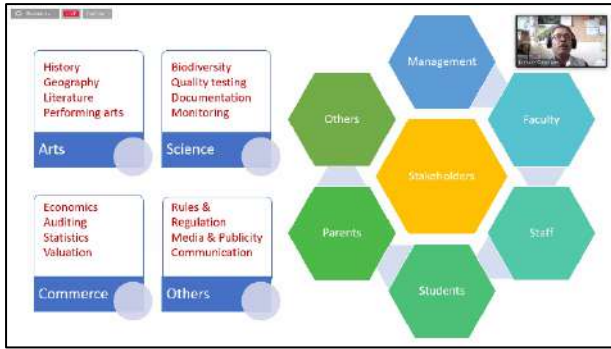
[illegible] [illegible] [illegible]

History
Geography
Literature
Performing arts

Arts

Biodiversity
Quality testing
Documentation
Monitoring

Science

Economics
Auditing
Statistics
Valuation

Commerce

Rules &
Regulation
Media & Publicity
Communication

Others

Management

Others

Faculty

Stakeholders

Parents

Staff

Students

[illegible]